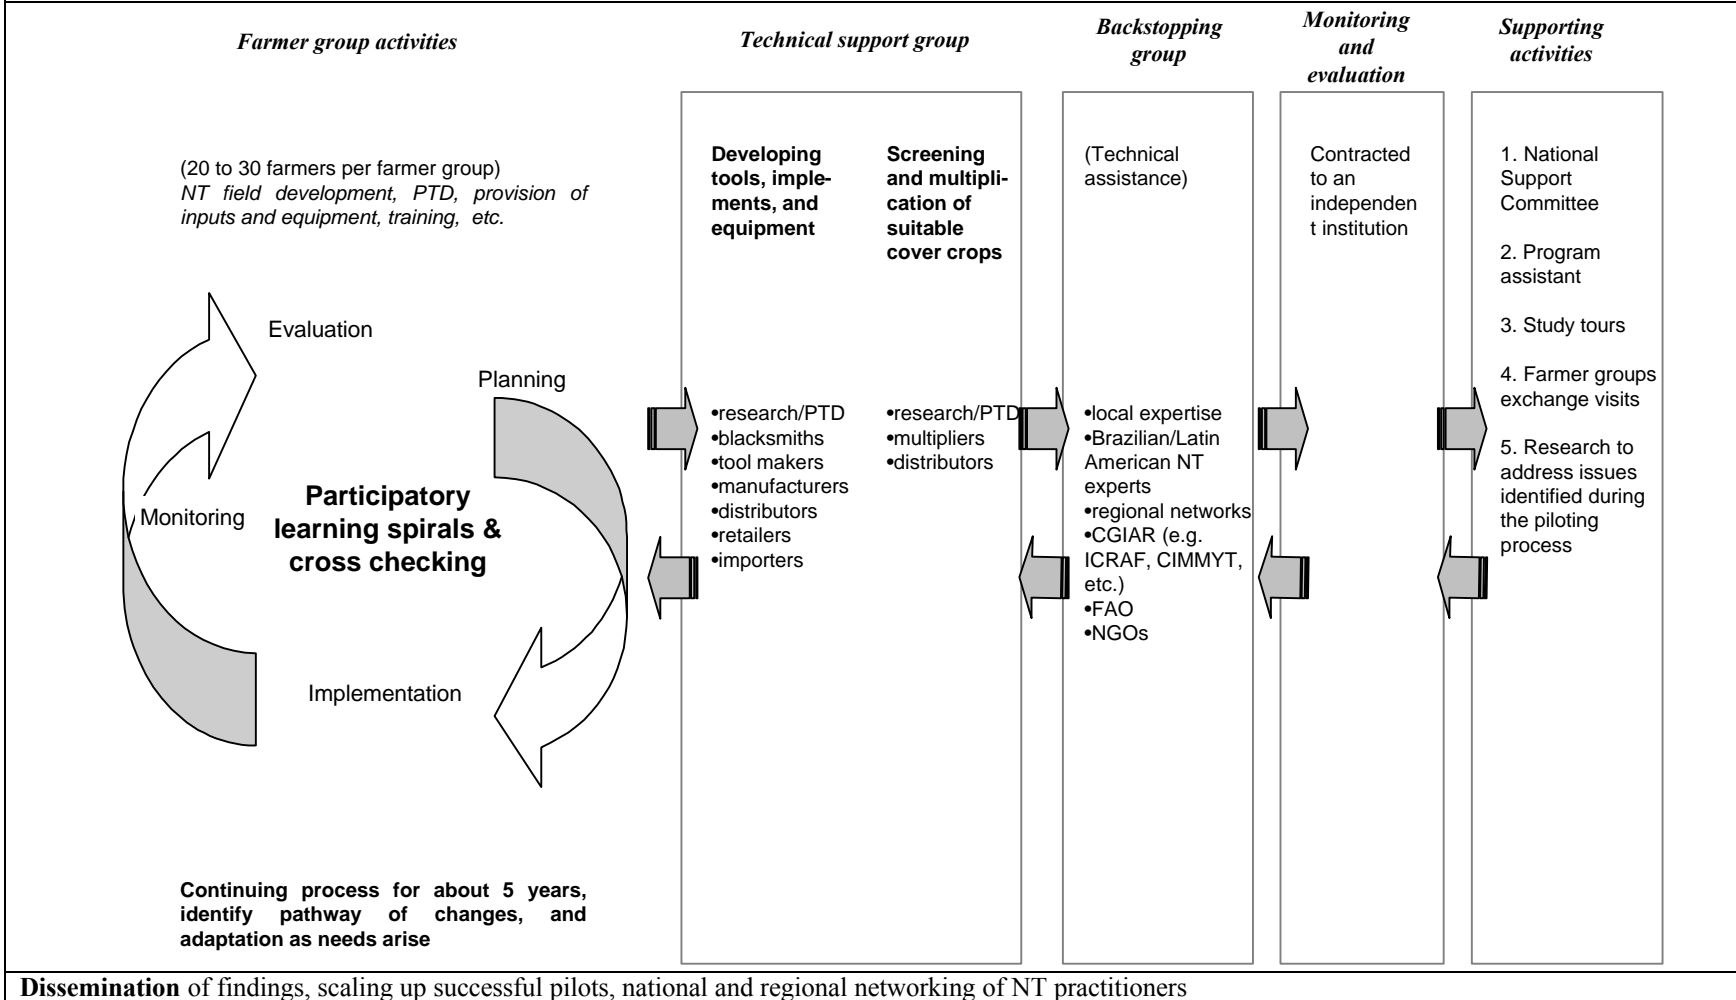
*Farmer group activities*

*Technical support group*

*Backstopping group*

*Monitoring and evaluation*

*Supporting activities*

(20 to 30 farmers per farmer group)
*NT field development, PTD, provision of inputs and equipment, training, etc.*

**Developing tools, implements, and equipment**

**Screening and multiplication of suitable cover crops**

(Technical assistance)

Contracted to an independent institution

1. National Support Committee

2. Program assistant

3. Study tours

4. Farmer groups exchange visits

5. Research to address issues identified during the piloting process

Evaluation

Planning

Monitoring

**Participatory learning spirals & cross checking**

Implementation

•research/PTD
•blacksmiths
•tool makers
•manufacturers
•distributors
•retailers
•importers

•research/PTD
•multipliers
•distributors

•local expertise
•Brazilian/Latin American NT experts
•regional networks
•CGIAR (e.g. ICRAF, CIMMYT, etc.)
•FAO
•NGOs

**Continuing process for about 5 years, identify pathway of changes, and adaptation as needs arise**

**Dissemination** of findings, scaling up successful pilots, national and regional networking of NT practitioners